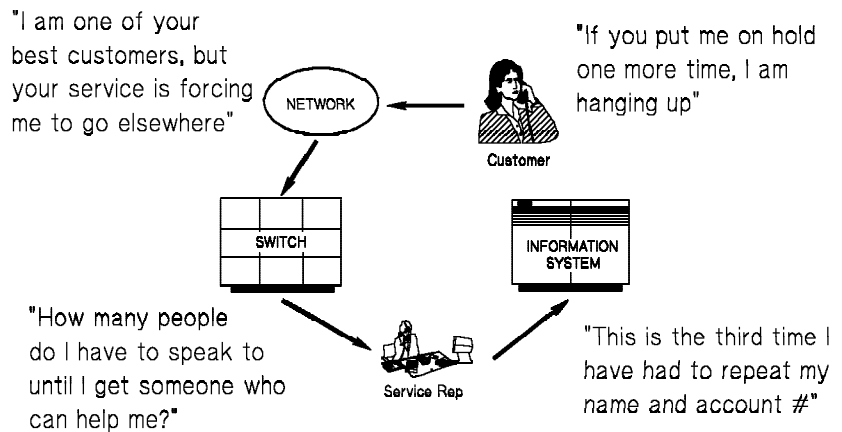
"I am one of your best customers, but your service is forcing me to go elsewhere"

"If you put me on hold one more time, I am hanging up"

NETWORK

Customer

SWITCH

INFORMATION SYSTEM

"How many people do I have to speak to until I get someone who can help me?"

Service Rep

"This is the third time I have had to repeat my name and account #"